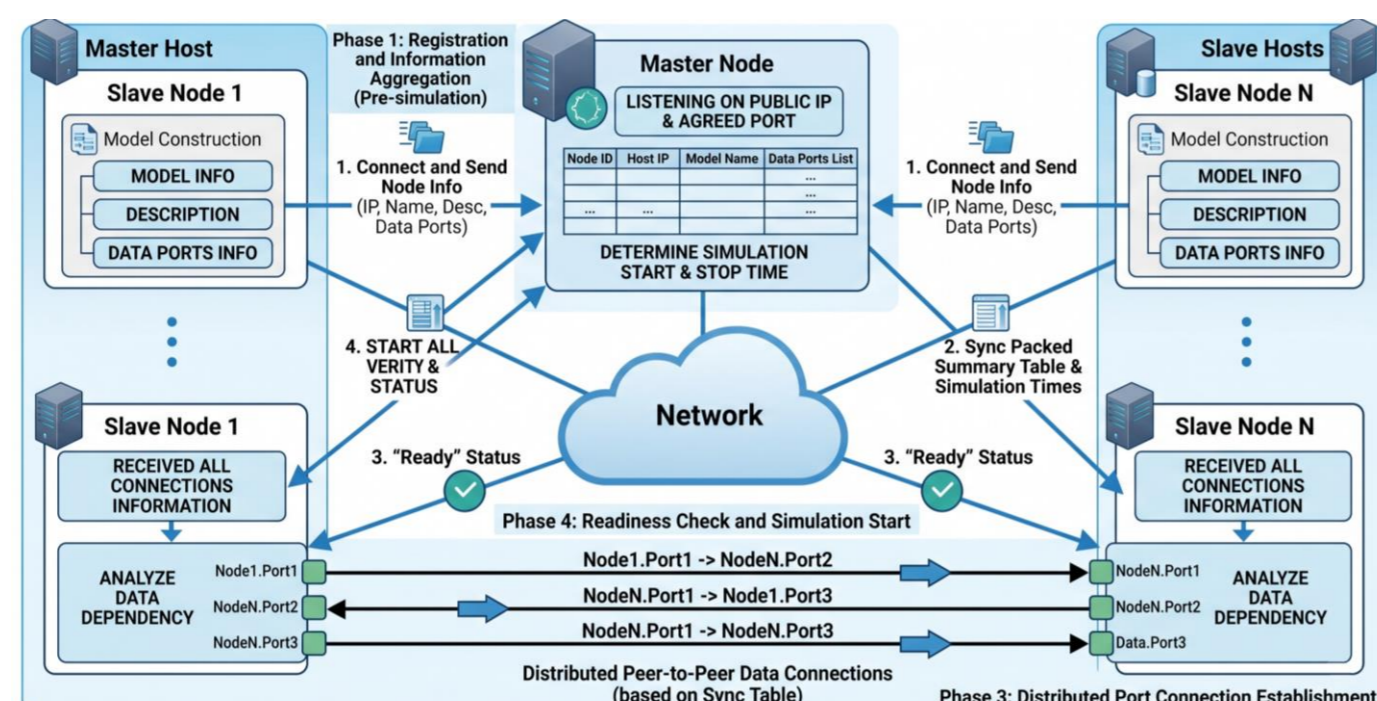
Master Host

Slave Node 1

Model Construction

MODEL INFO

DESCRIPTION

DATA PORTS INFO

Phase 1: Registration and Information Aggregation (Pre-simulation)

1. Connect and Send Node Info (IP, Name, Desc, Data Ports)

Master Node

LISTENING ON PUBLIC IP & AGREED PORT

| Node ID | Host IP | Model Name | Data Ports List |
|---|---|---|---|
| | | | ... |
| | | | ... |
| ... | ... | | ... |
| | | | |

DETERMINE SIMULATION START & STOP TIME

Slave Hosts

Slave Node N

Model Construction

MODEL INFO

DESCRIPTION

DATA PORTS INFO

1. Connect and Send Node Info (IP, Name, Desc, Data Ports)

4. START ALL VERITY & STATUS

2. Sync Packed Summary Table & Simulation Times

Network

Slave Node 1

RECEIVED ALL CONNECTIONS INFORMATION

3. "Ready" Status

3. "Ready" Status

Slave Node N

RECEIVED ALL CONNECTIONS INFORMATION

Phase 4: Readiness Check and Simulation Start

ANALYZE DATA DEPENDENCY

Node1.Port1

NodeN.Port2

NodeN.Port3

Node1.Port1 -> NodeN.Port2

NodeN.Port1 -> Node1.Port3

NodeN.Port1 -> NodeN.Port3

NodeN.Port1

NodeN.Port2

Data.Port3

ANALYZE DATA DEPENDENCY

Distributed Peer-to-Peer Data Connections (based on Sync Table)

Phase 3: Distributed Port Connection Establishment